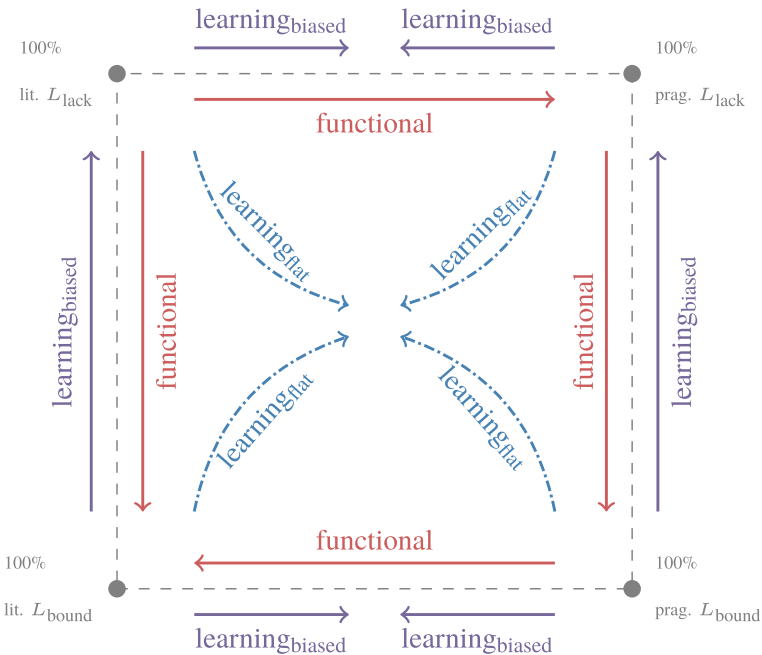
$\text{learning}_{\text{biased}}$ $\text{learning}_{\text{biased}}$

100%
lit. $L_{\text{lack}}$

100%
prag. $L_{\text{lack}}$

functional

$\text{learning}_{\text{biased}}$

functional

$\text{learning}_{\text{flat}}$

$\text{learning}_{\text{flat}}$

$\text{learning}_{\text{flat}}$

$\text{learning}_{\text{flat}}$

functional

$\text{learning}_{\text{biased}}$

functional

100%
lit. $L_{\text{bound}}$

100%
prag. $L_{\text{bound}}$

$\text{learning}_{\text{biased}}$ $\text{learning}_{\text{biased}}$